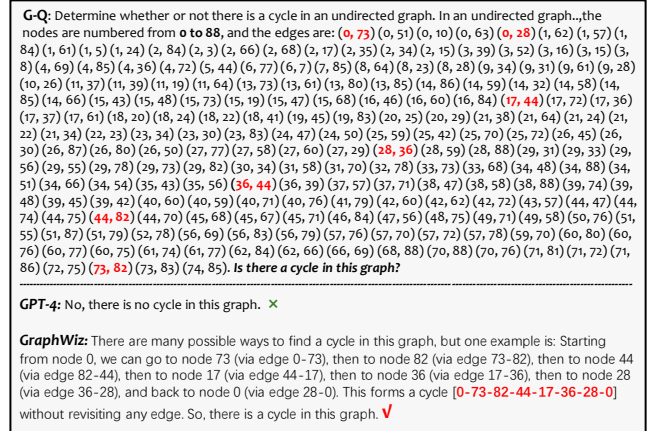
**G-Q**: Determine whether or not there is a cycle in an undirected graph. In an undirected graph..,the nodes are numbered from **0 to 88**, and the edges are: **(0, 73)** (0, 51) (0, 10) (0, 63) **(0, 28)** (1, 62) (1, 57) (1, 84) (1, 61) (1, 5) (1, 24) (2, 84) (2, 3) (2, 66) (2, 68) (2, 17) (2, 35) (2, 34) (2, 15) (3, 39) (3, 52) (3, 16) (3, 15) (3, 8) (4, 69) (4, 85) (4, 36) (4, 72) (5, 44) (6, 77) (6, 7) (7, 85) (8, 64) (8, 23) (8, 28) (9, 34) (9, 31) (9, 61) (9, 28) (10, 26) (11, 37) (11, 39) (11, 19) (11, 64) (13, 73) (13, 61) (13, 80) (13, 85) (14, 86) (14, 59) (14, 32) (14, 58) (14, 85) (14, 66) (15, 43) (15, 48) (15, 73) (15, 19) (15, 47) (15, 68) (16, 46) (16, 60) (16, 84) **(17, 44)** (17, 72) (17, 36) (17, 37) (17, 61) (18, 20) (18, 24) (18, 22) (18, 41) (19, 45) (19, 83) (20, 25) (20, 29) (21, 38) (21, 64) (21, 24) (21, 22) (21, 34) (22, 23) (23, 34) (23, 30) (23, 83) (24, 47) (24, 50) (25, 59) (25, 42) (25, 70) (25, 72) (26, 45) (26, 30) (26, 87) (26, 80) (26, 50) (27, 77) (27, 58) (27, 60) (27, 29) **(28, 36)** (28, 59) (28, 88) (29, 31) (29, 33) (29, 56) (29, 55) (29, 78) (29, 73) (29, 82) (30, 34) (31, 58) (31, 70) (32, 78) (33, 73) (33, 68) (34, 48) (34, 88) (34, 51) (34, 66) (34, 54) (35, 43) (35, 56) **(36, 44)** (36, 39) (37, 57) (37, 71) (38, 47) (38, 58) (38, 88) (39, 74) (39, 48) (39, 45) (39, 42) (40, 60) (40, 59) (40, 71) (40, 76) (41, 79) (42, 60) (42, 62) (42, 72) (43, 57) (44, 47) (44, 74) (44, 75) **(44, 82)** (44, 70) (45, 68) (45, 67) (45, 71) (46, 84) (47, 56) (48, 75) (49, 71) (49, 58) (50, 76) (51, 55) (51, 87) (51, 79) (52, 78) (56, 69) (56, 83) (56, 79) (57, 76) (57, 70) (57, 72) (57, 78) (59, 70) (60, 80) (60, 76) (60, 77) (60, 75) (61, 74) (61, 77) (62, 84) (62, 66) (66, 69) (68, 88) (70, 88) (70, 76) (71, 81) (71, 72) (71, 86) (72, 75) **(73, 82)** (73, 83) (74, 85). ***Is there a cycle in this graph?***

***GPT-4:*** No, there is no cycle in this graph. ✕

***GraphWiz:*** There are many possible ways to find a cycle in this graph, but one example is: Starting from node 0, we can go to node 73 (via edge 0-73), then to node 82 (via edge 73-82), then to node 44 (via edge 82-44), then to node 17 (via edge 44-17), then to node 36 (via edge 17-36), then to node 28 (via edge 36-28), and back to node 0 (via edge 28-0). This forms a cycle [0-73-82-44-17-36-28-0] without revisiting any edge. So, there is a cycle in this graph. √